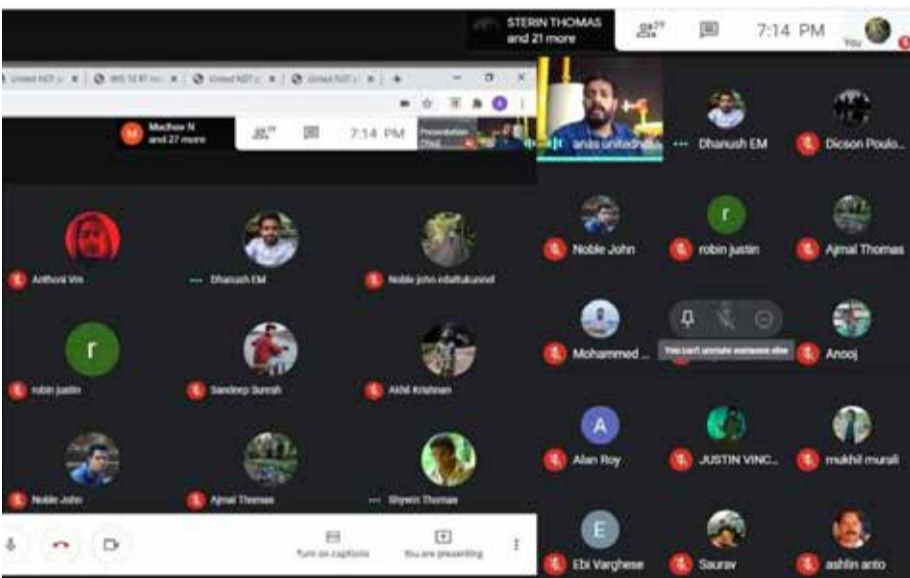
STERIN THOMAS
and 21 more

29

7:14 PM

You

United NDT | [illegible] | WS 10 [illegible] | United NDT | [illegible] | United NDT | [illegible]

M

Madhav N
and 27 more

29

7:14 PM

Presentation

anas unitedndt

Dhanush EM

Dicson Poulo...

Anthoni Vm

Dhanush EM

Noble john edattukunnel

r

Noble John

robin justin

Ajmal Thomas

r

robin justin

Sandeep Suresh

Akhil Krishnan

Mohammed ...

You can't unmute someone else

Anooj

A

Alan Roy

JUSTIN VINC...

mukhil murali

Noble John

Ajmal Thomas

Shyam Thomas

Turn on captions

You are presenting

E

Ebi Varghese

Saurav

ashlin anto